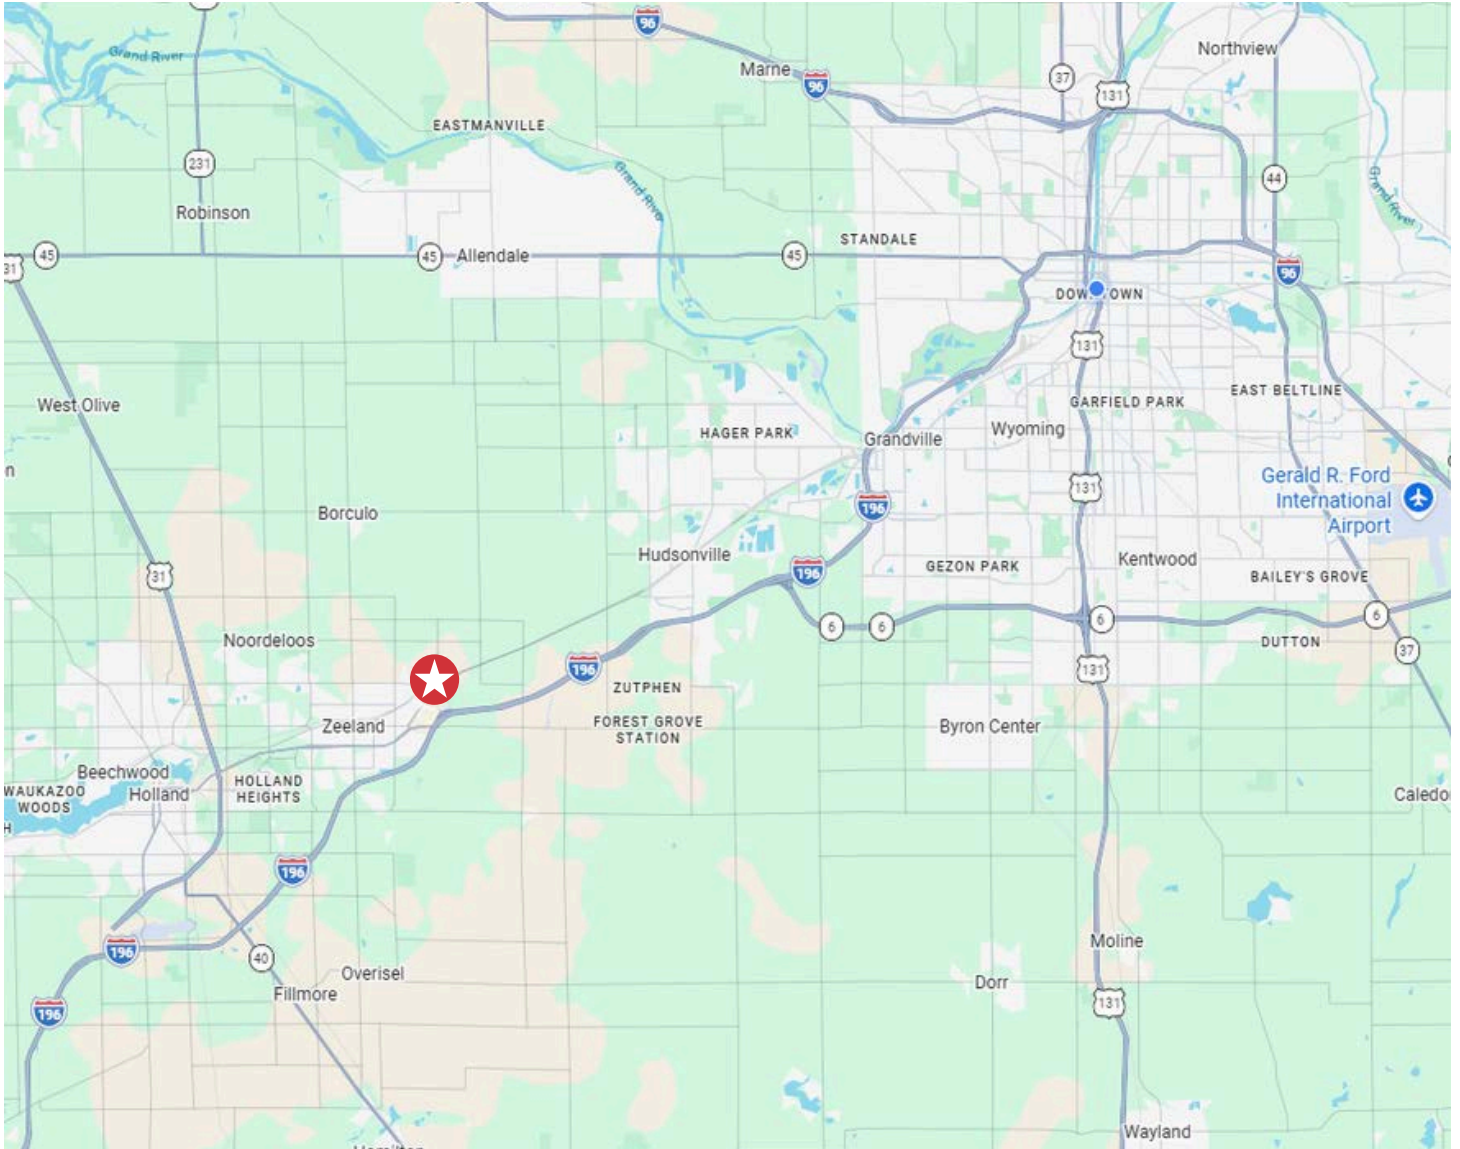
Grand River
96
Marne
96
37
131
Northview
EASTMANVILLE
231
Grand River
44
Grand River
Robinson
45
45
Allendale
45
STANDALE
31
DOWNTOWN
96
131
West Olive
EAST BELTLINE
GARFIELD PARK
HAGER PARK
Grandville
Wyoming
131
Gerald R. Ford International Airport
196
Borculo
Hudsonville
196
GEZON PARK
Kentwood
BAILEY'S GROVE
31
6
6
6
6
Noordeloos
DUTTON
37
196
131
ZUTPHEN
Zeeland
FOREST GROVE STATION
Byron Center
Beechwood
HOLLAND HEIGHTS
WAUKAZOO WOODS
Holland
Caledo
196
196
Moline
40
Overisel
Dorr
Fillmore
131
196
Wayland